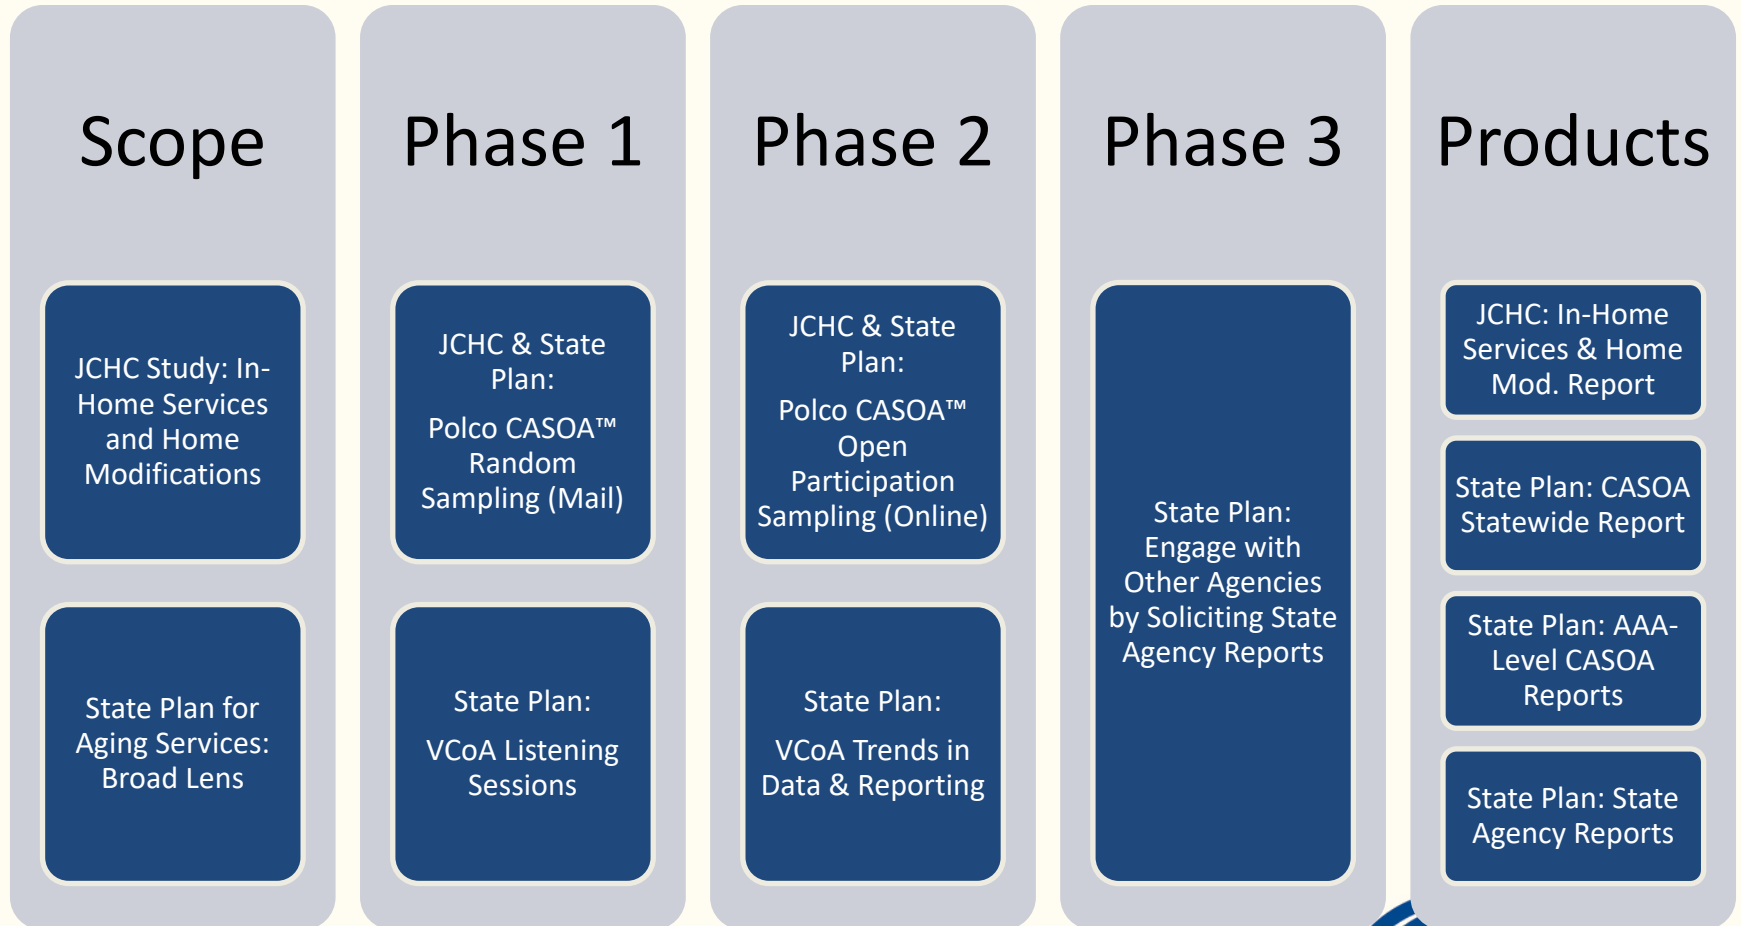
Scope

JCHC Study: In-Home Services and Home Modifications

State Plan for Aging Services: Broad Lens

Phase 1

JCHC & State Plan:

Polco CASOA™ Random Sampling (Mail)

State Plan:

VCoA Listening Sessions

Phase 2

JCHC & State Plan:

Polco CASOA™ Open Participation Sampling (Online)

State Plan:

VCoA Trends in Data & Reporting

Phase 3

State Plan: Engage with Other Agencies by Soliciting State Agency Reports

Products

JCHC: In-Home Services & Home Mod. Report

State Plan: CASOA Statewide Report

State Plan: AAA-Level CASOA Reports

State Plan: State Agency Reports